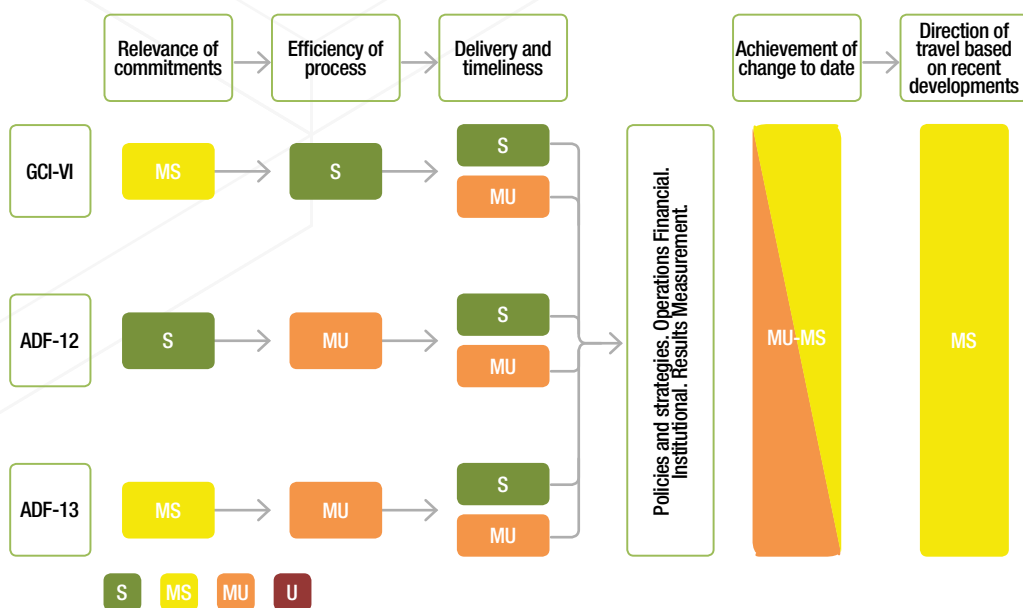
Relevance of commitments

Efficiency of process

Delivery and timeliness

Achievement of change to date

Direction of travel based on recent developments

GCI-VI

MS

S

S

MU

ADF-12

S

MU

S

MU

ADF-13

MS

MU

S

MU

Policies and strategies. Operations Financial. Institutional. Results Measurement.

MU-MS

MS

S

MS

MU

U